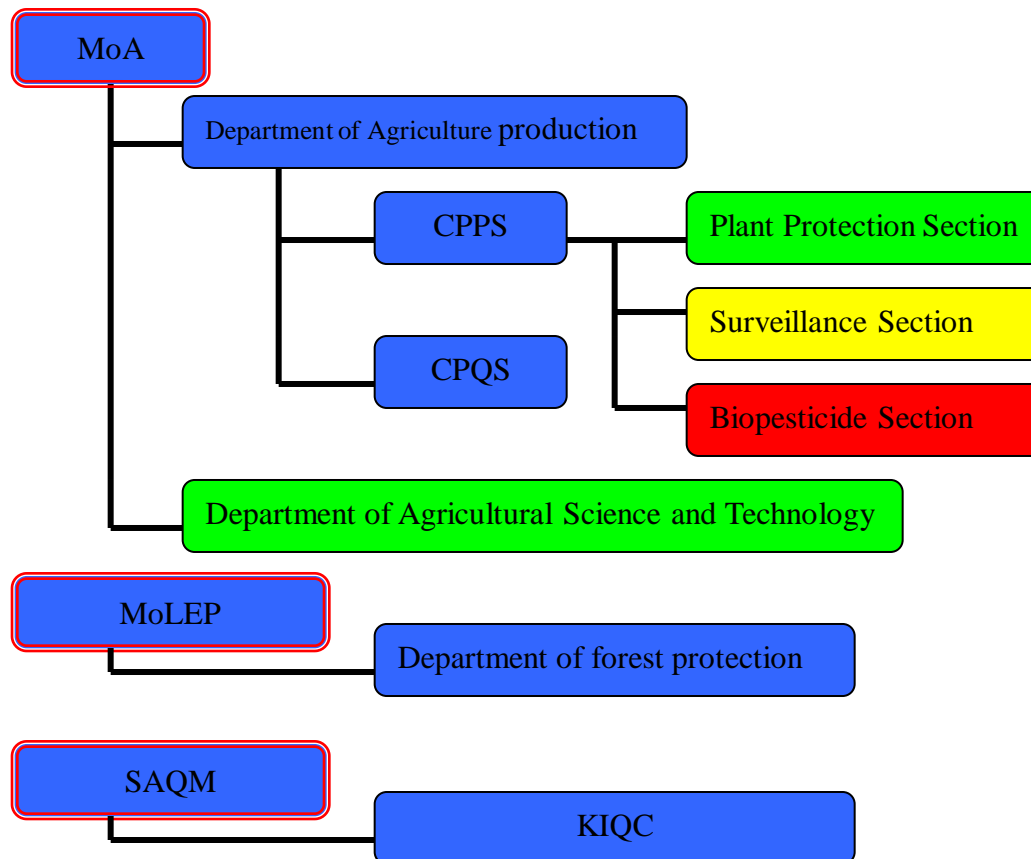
MoA

Department of Agriculture production

CPPS

Plant Protection Section

Surveillance Section

CPQS

Biopesticide Section

Department of Agricultural Science and Technology

MoLEP

Department of forest protection

SAQM

KIQC